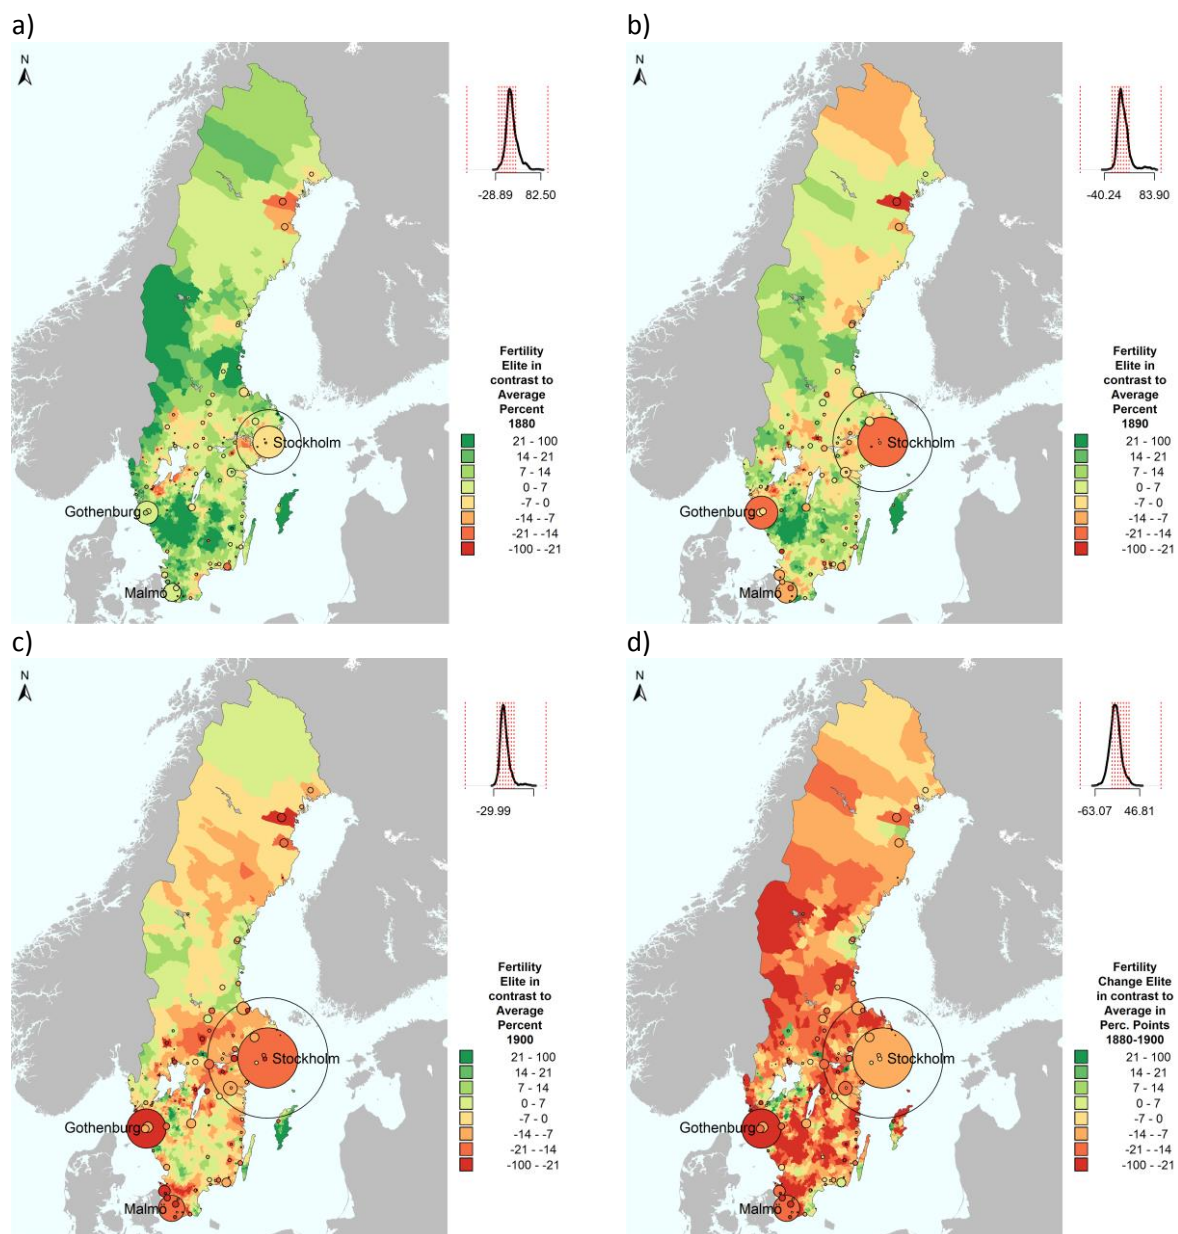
a)

N

-28.89 82.50

Stockholm

Gothenburg

Malmo

Fertility Elite in contrast to Average Percent 1880

21 - 100
14 - 21
7 - 14
0 - 7
-7 - 0
-14 - -7
-21 - -14
-100 - -21

b)

N

-40.24 83.90

Stockholm

Gothenburg

Malmo

Fertility Elite in contrast to Average Percent 1890

21 - 100
14 - 21
7 - 14
0 - 7
-7 - 0
-14 - -7
-21 - -14
-100 - -21

c)

N

-29.99

Stockholm

Gothenburg

Malmo

Fertility Elite in contrast to Average Percent 1900

21 - 100
14 - 21
7 - 14
0 - 7
-7 - 0
-14 - -7
-21 - -14
-100 - -21

d)

N

-63.07 46.81

Stockholm

Gothenburg

Malmo

Fertility Change Elite in contrast to Average in Perc. Points 1880-1900

21 - 100
14 - 21
7 - 14
0 - 7
-7 - 0
-14 - -7
-21 - -14
-100 - -21